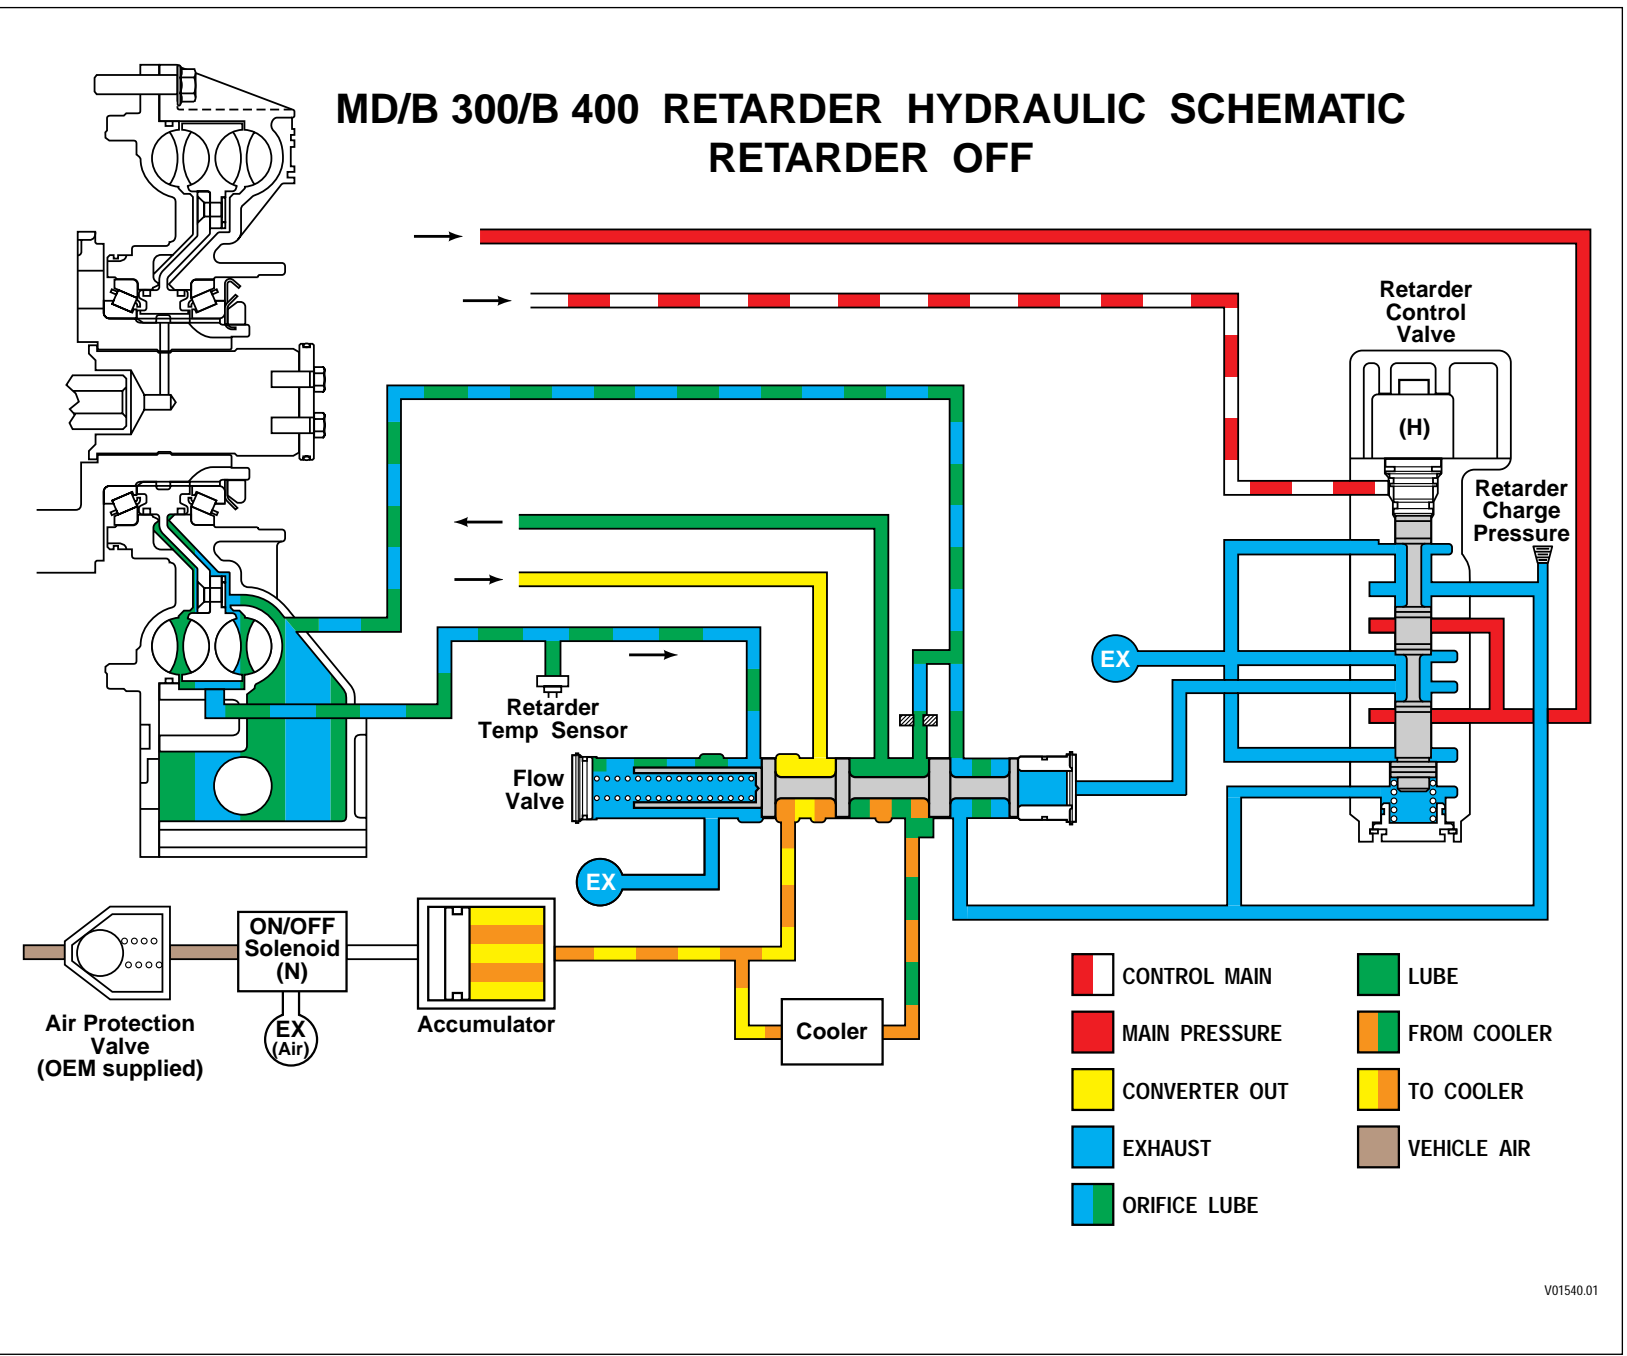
MD/B 300/B 400 RETARDER HYDRAULIC SCHEMATIC
RETARDER OFF

Retarder Control Valve

(H)

Retarder Charge Pressure

EX

Retarder Temp Sensor

Flow Valve

EX

ON/OFF Solenoid (N)

EX (Air)

Air Protection Valve (OEM supplied)

Accumulator

Cooler

CONTROL MAIN
MAIN PRESSURE
CONVERTER OUT
EXHAUST
ORIFICE LUBE

LUBE
FROM COOLER
TO COOLER
VEHICLE AIR

V01540.01